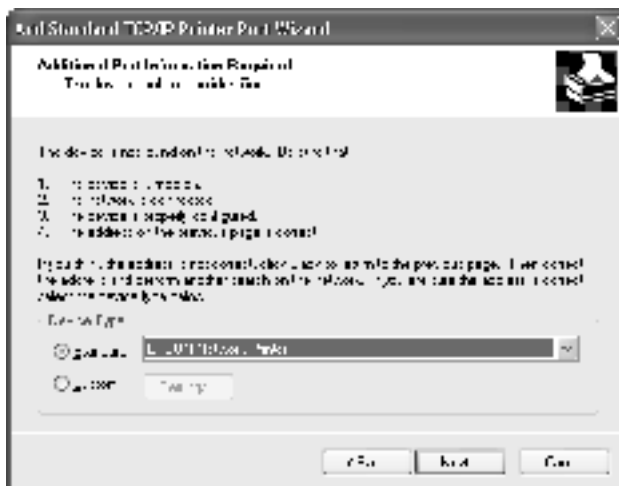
Add Standard TCP/IP Printer Port Wizard

Additional Port Information Required
The device could not be identified.

The device is not found on the network. Be sure that:

1. The device is turned on.
2. The network is connected.
3. The device is properly configured.
4. The address on the previous page is correct.

If you think the address is not correct, click Back to return to the previous page. Then correct the address and perform another search on the network. If you are sure the address is correct, select the device type below.

Device Type

Standard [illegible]

Custom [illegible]

< Back Next > Cancel